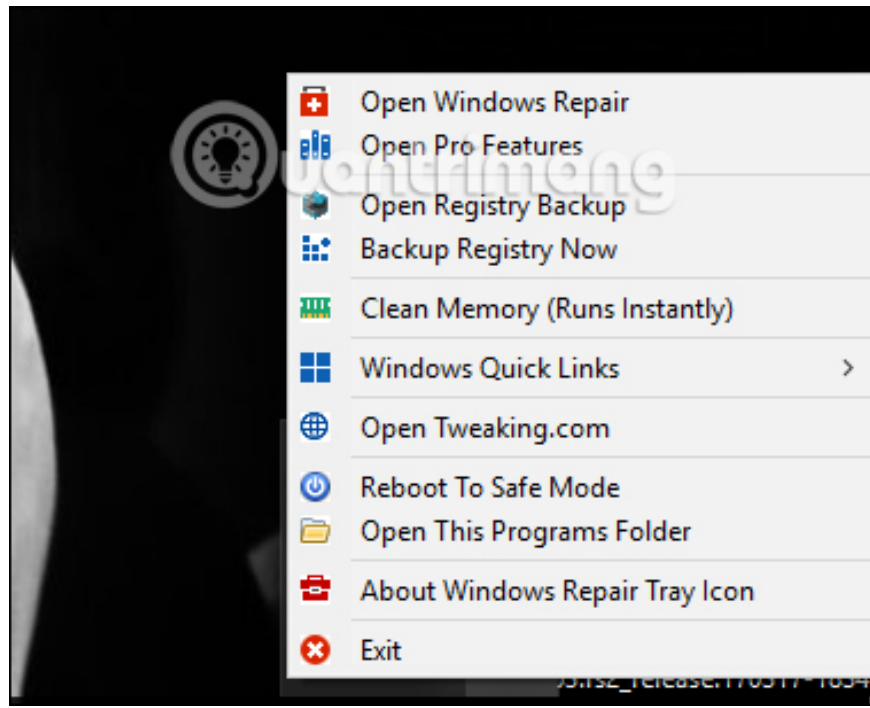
Open Windows Repair
Open Pro Features
Open Registry Backup
Backup Registry Now
Clean Memory (Runs Instantly)
Windows Quick Links
Open Tweaking.com
Reboot To Safe Mode
Open This Programs Folder
About Windows Repair Tray Icon
Exit

quantrimang

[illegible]rs2_release.170317-1834